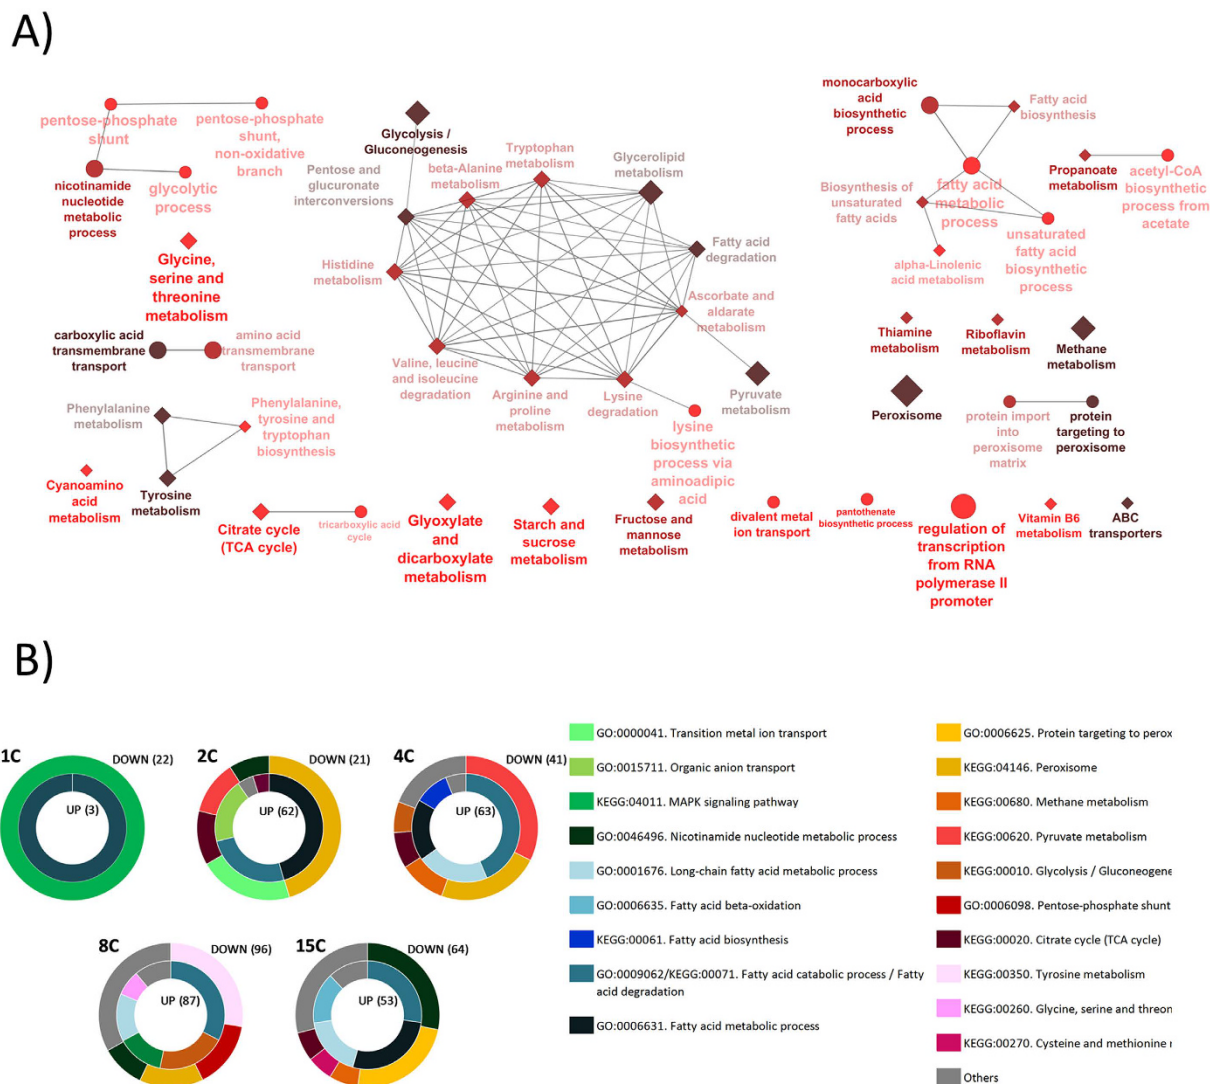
A)

pentose-phosphate shunt

pentose-phosphate shunt, non-oxidative branch

nicotinamide nucleotide metabolic process

glycolytic process

Glycine, serine and threonine metabolism

carboxylic acid transmembrane transport

amino acid transmembrane transport

Phenylalanine metabolism

Phenylalanine, tyrosine and tryptophan biosynthesis

Cyanoamino acid metabolism

Tyrosine metabolism

Citrate cycle (TCA cycle)

tricarboxylic acid cycle

Glyoxylate and dicarboxylate metabolism

Starch and sucrose metabolism

Fructose and mannose metabolism

Glycolysis / Gluconeogenesis

Pentose and glucuronate interconversions

beta-Alanine metabolism

Tryptophan metabolism

Glycerolipid metabolism

Fatty acid degradation

Histidine metabolism

Ascorbate and aldarate metabolism

Valine, leucine and isoleucine degradation

Arginine and proline metabolism

Lysine degradation

Pyruvate metabolism

lysine biosynthetic process via aminoadipic acid

monocarboxylic acid biosynthetic process

Fatty acid biosynthesis

Biosynthesis of unsaturated fatty acids

fatty acid metabolic process

alpha-Linolenic acid metabolism

unsaturated fatty acid biosynthetic process

Propanoate metabolism

acetyl-CoA biosynthetic process from acetate

Thiamine metabolism

Riboflavin metabolism

Methane metabolism

Peroxisome

protein import into peroxisome matrix

protein targeting to peroxisome

divalent metal ion transport

pantothenate biosynthetic process

regulation of transcription from RNA polymerase II promoter

Vitamin B6 metabolism

ABC transporters

B)

1C DOWN (22) UP (3)

2C DOWN (21) UP (62)

4C DOWN (41) UP (63)

8C DOWN (96) UP (87)

15C DOWN (64) UP (53)

GO:0000041. Transition metal ion transport
GO:0015711. Organic anion transport
KEGG:04011. MAPK signaling pathway
GO:0046496. Nicotinamide nucleotide metabolic process
GO:0001676. Long-chain fatty acid metabolic process
GO:0006635. Fatty acid beta-oxidation
KEGG:00061. Fatty acid biosynthesis
GO:0009062/KEGG:00071. Fatty acid catabolic process / Fatty acid degradation
GO:0006631. Fatty acid metabolic process
GO:0006625. Protein targeting to perox
KEGG:04146. Peroxisome
KEGG:00680. Methane metabolism
KEGG:00620. Pyruvate metabolism
KEGG:00010. Glycolysis / Gluconeogene
GO:0006098. Pentose-phosphate shunt
KEGG:00020. Citrate cycle (TCA cycle)
KEGG:00350. Tyrosine metabolism
KEGG:00260. Glycine, serine and threon
KEGG:00270. Cysteine and methionine
Others